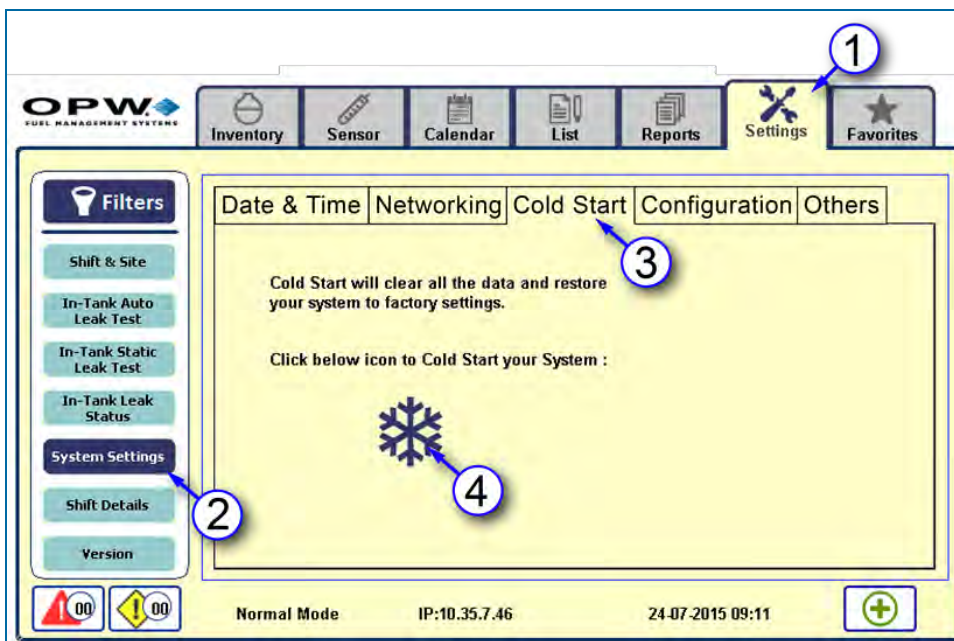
OPW
FUEL MANAGEMENT SYSTEMS
Inventory
Sensor
Calendar
List
Reports
Settings
Favorites
1
Filters
Shift & Site
In-Tank Auto Leak Test
In-Tank Static Leak Test
In-Tank Leak Status
System Settings
Shift Details
Version
2
Date & Time
Networking
Cold Start
Configuration
Others
3
Cold Start will clear all the data and restore your system to factory settings.

Click below icon to Cold Start your System :
4
00
00
Normal Mode
IP:10.35.7.46
24-07-2015 09:11